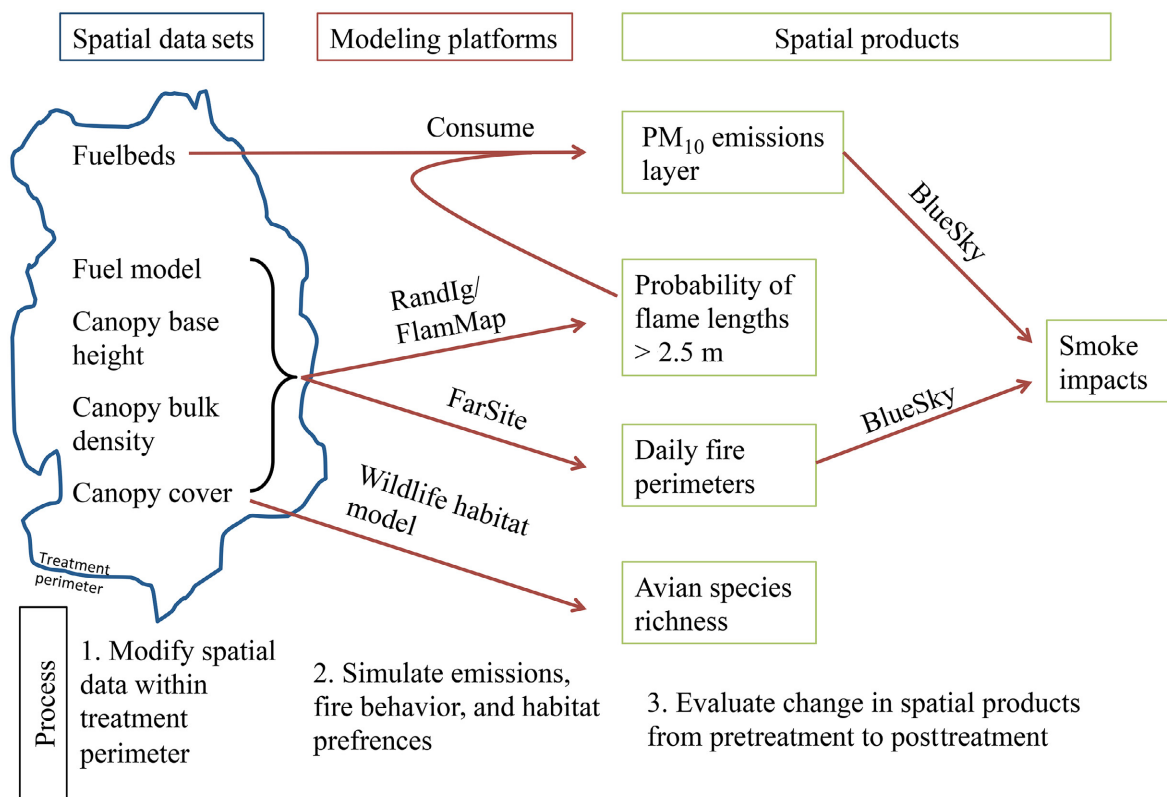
Spatial data sets

Modeling platforms

Spatial products

Fuelbeds

Consume

$PM_{10}$ emissions layer

BlueSky

Fuel model

Canopy base height

Canopy bulk density

Canopy cover

RandIg/ FlamMap

Probability of flame lengths > 2.5 m

Smoke impacts

FarSite

BlueSky

Daily fire perimeters

Wildlife habitat model

Treatment perimeter

Avian species richness

Process

1. Modify spatial data within treatment perimeter

2. Simulate emissions, fire behavior, and habitat prefrences

3. Evaluate change in spatial products from pretreatment to posttreatment